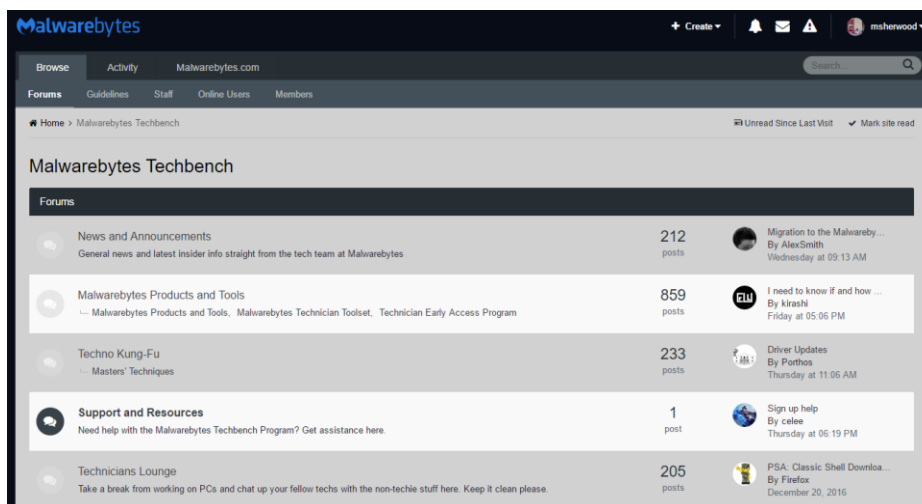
Malwarebytes

+ Create ▾ msherwood ▾

Browse Activity Malwarebytes.com

Search...

Forums Guidelines Staff Online Users Members

Home > Malwarebytes Techbench

Unread Since Last Visit ✔ Mark site read

Malwarebytes Techbench

Forums

News and Announcements
General news and latest insider info straight from the tech team at Malwarebytes

212 posts

Migration to the Malwareby...
By AlexSmith
Wednesday at 09:13 AM

Malwarebytes Products and Tools
Malwarebytes Products and Tools, Malwarebytes Technician Toolset, Technician Early Access Program

859 posts

I need to know if and how ...
By kirashi
Friday at 05:06 PM

Techno Kung-Fu
Masters' Techniques

233 posts

Driver Updates
By Porthos
Thursday at 11:06 AM

Support and Resources
Need help with the Malwarebytes Techbench Program? Get assistance here.

1 post

Sign up help
By celee
Thursday at 06:19 PM

Technicians Lounge
Take a break from working on PCs and chat up your fellow techs with the non-techie stuff here. Keep it clean please.

205 posts

PSA: Classic Shell Downloa...
By Firefox
December 20, 2016